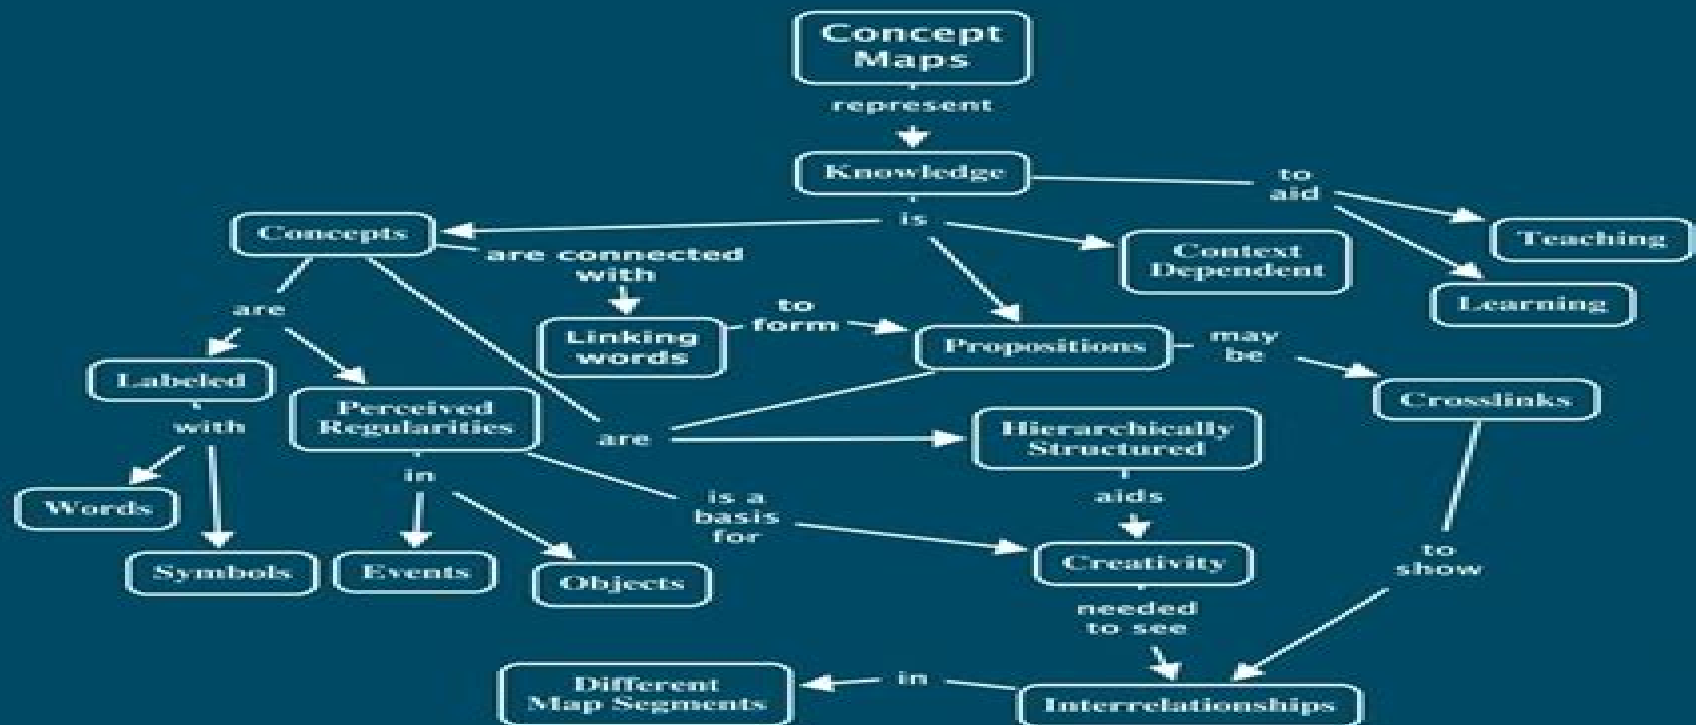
Concept Maps

represent

Knowledge

to aid

Teaching

Learning

is

Concepts

Context Dependent

are connected with

Linking words

to form

Propositions

may be

Crosslinks

are

Labeled

with

Words

Symbols

Perceived Regularities

in

Events

Objects

are

Hierarchically Structured

aids

is a basis for

Creativity

needed to see

to show

Interrelationships

in

Different Map Segments